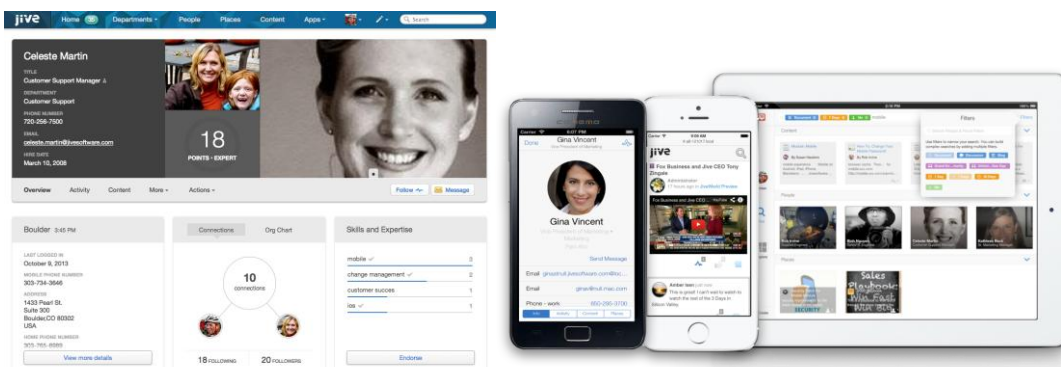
jive Home 30 Departments People Places Content Apps Search

Celeste Martin

TITLE
Customer Support Manager

DEPARTMENT
Customer Support

PHONE NUMBER
720-256-7500

EMAIL
celeste.martin@jivesoftware.com

HIRE DATE
March 10, 2008

18
POINTS · EXPERT

Overview Activity Content More Actions Follow Message

Boulder 3:45 PM

LAST LOGGED IN
October 9, 2013

MOBILE PHONE NUMBER
303-734-3646

ADDRESS
1433 Pearl St.
Suite 300
Boulder,CO 80302
USA

HOME PHONE NUMBER
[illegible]

View more details

Connections Org Chart

10
connections

18 FOLLOWING 20 FOLLOWERS

Skills and Expertise

mobile 3
change management 2
customer succes 1
ios 1

Endorse

Done Gina Vincent

Gina Vincent

Send Message

Email gina.vincent@jivesoftware.com
Email gina@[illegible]
Phone - work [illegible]

jive
Fox Business and Jive CEO Tony Zingale

Filters

Content
People
Places
Sales Playbook
SECURITY